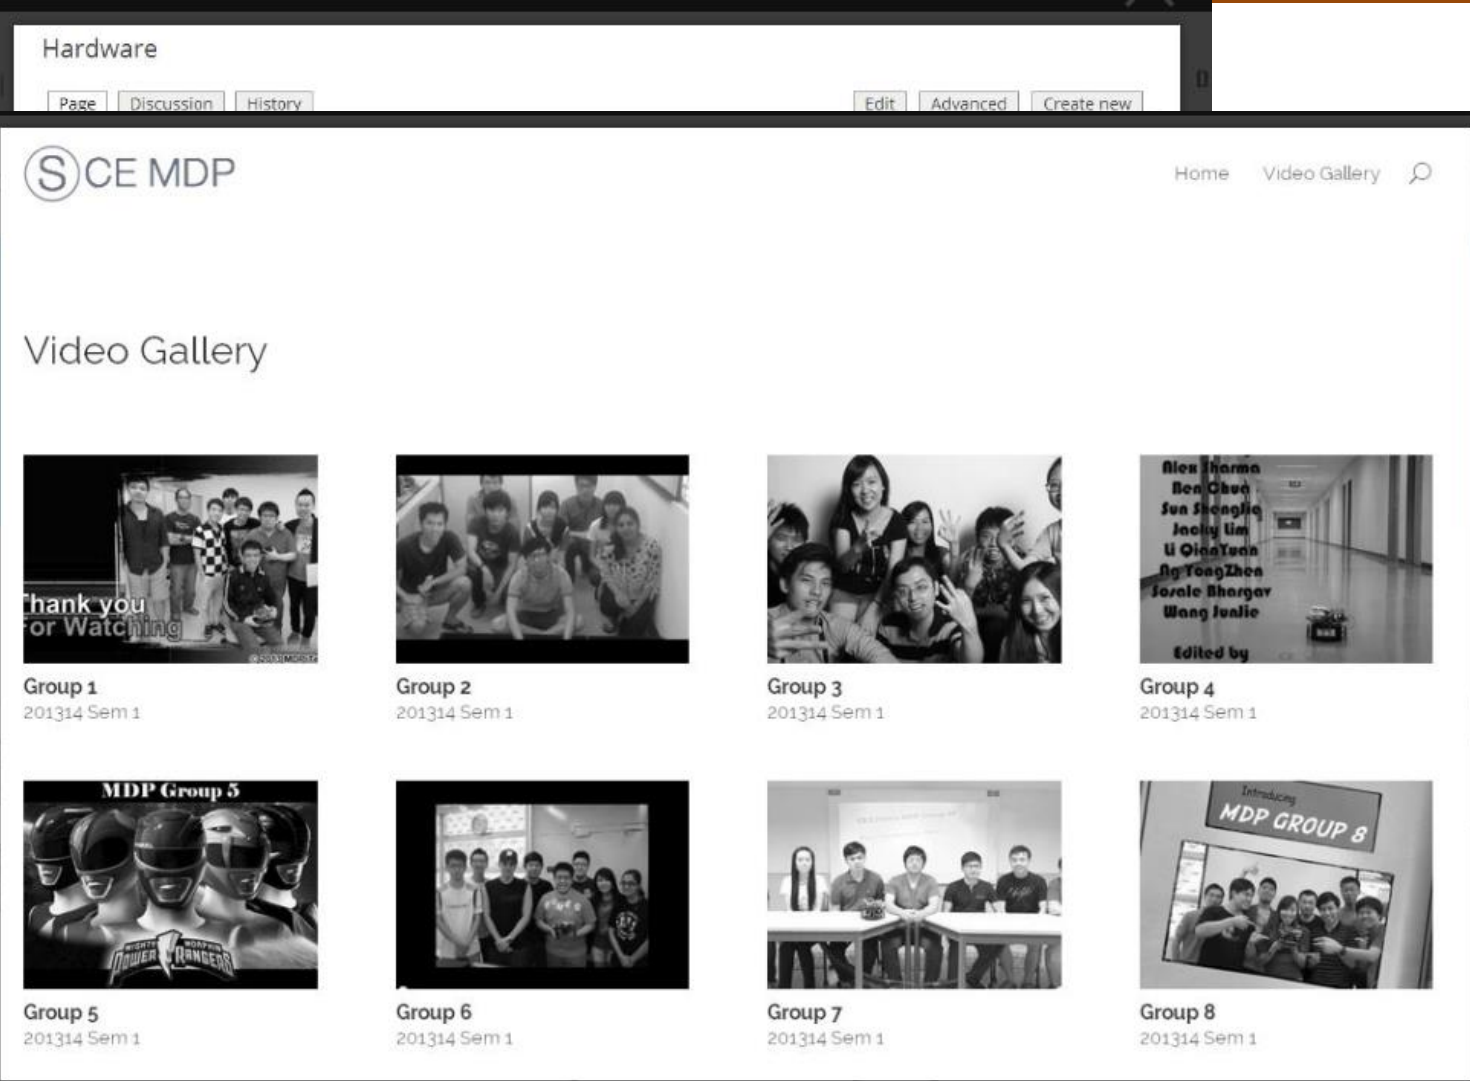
Hardware

Page Discussion History Edit Advanced Create new

SCE MDP

Home Video Gallery

Video Gallery

hank you
or Watching

Group 1
201314 Sem 1

Group 2
201314 Sem 1

Group 3
201314 Sem 1

Alex Sharma
Ben Chua
Sun Shenglie
Jacky Lim
Li QianYuan
Ng YongZhen
Sosale Bhargav
Wang Junlie
Edited by

Group 4
201314 Sem 1

MDP Group 5

MIGHTY MORPHIN POWER RANGERS

Group 5
201314 Sem 1

Group 6
201314 Sem 1

Group 7
201314 Sem 1

Introducing
MDP GROUP 8

Group 8
201314 Sem 1